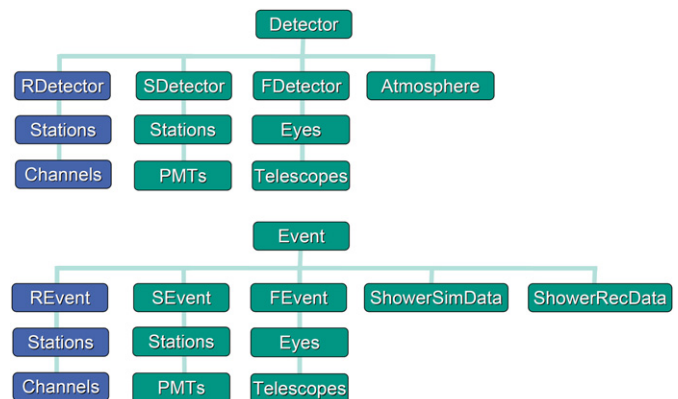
Detector

RDetector
Stations
Channels

SDetector
Stations
PMTs

FDetector
Eyes
Telescopes

Atmosphere

Event

REvent
Stations
Channels

SEvent
Stations
PMTs

FEvent
Eyes
Telescopes

ShowerSimData

ShowerRecData